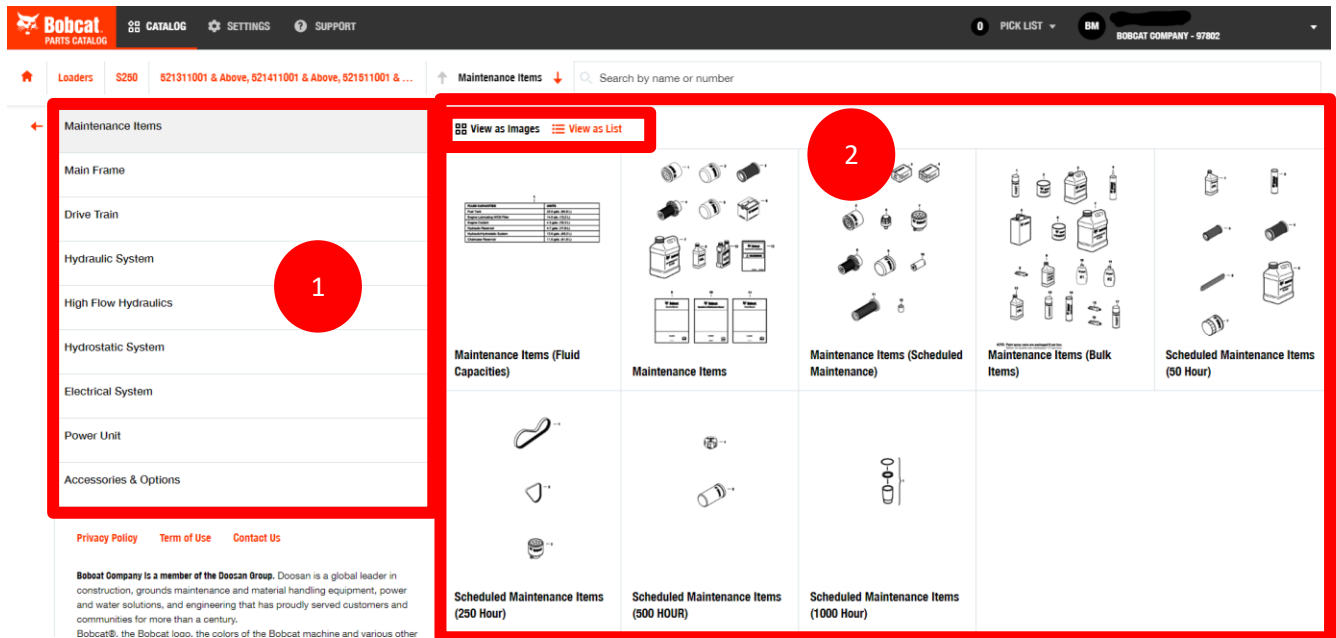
Bobcat PARTS CATALOG

CATALOG SETTINGS SUPPORT

0 PICK LIST

BM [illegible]
BOBCAT COMPANY - 97802

Loaders S250 521311001 & Above, 521411001 & Above, 521511001 & ... Maintenance Items

Search by name or number

Maintenance Items
Main Frame
Drive Train
Hydraulic System
High Flow Hydraulics
Hydrostatic System
Electrical System
Power Unit
Accessories & Options

1

View as Images View as List

2

Maintenance Items (Fluid Capacities)

Maintenance Items

Maintenance Items (Scheduled Maintenance)

Maintenance Items (Bulk Items)

Scheduled Maintenance Items (50 Hour)

Scheduled Maintenance Items (250 Hour)

Scheduled Maintenance Items (500 HOUR)

Scheduled Maintenance Items (1000 Hour)

Privacy Policy Term of Use Contact Us

Bobcat Company is a member of the Doosan Group. Doosan is a global leader in construction, grounds maintenance and material handling equipment, power and water solutions, and engineering that has proudly served customers and communities for more than a century.
Bobcat®, the Bobcat logo, the colors of the Bobcat machine and various other